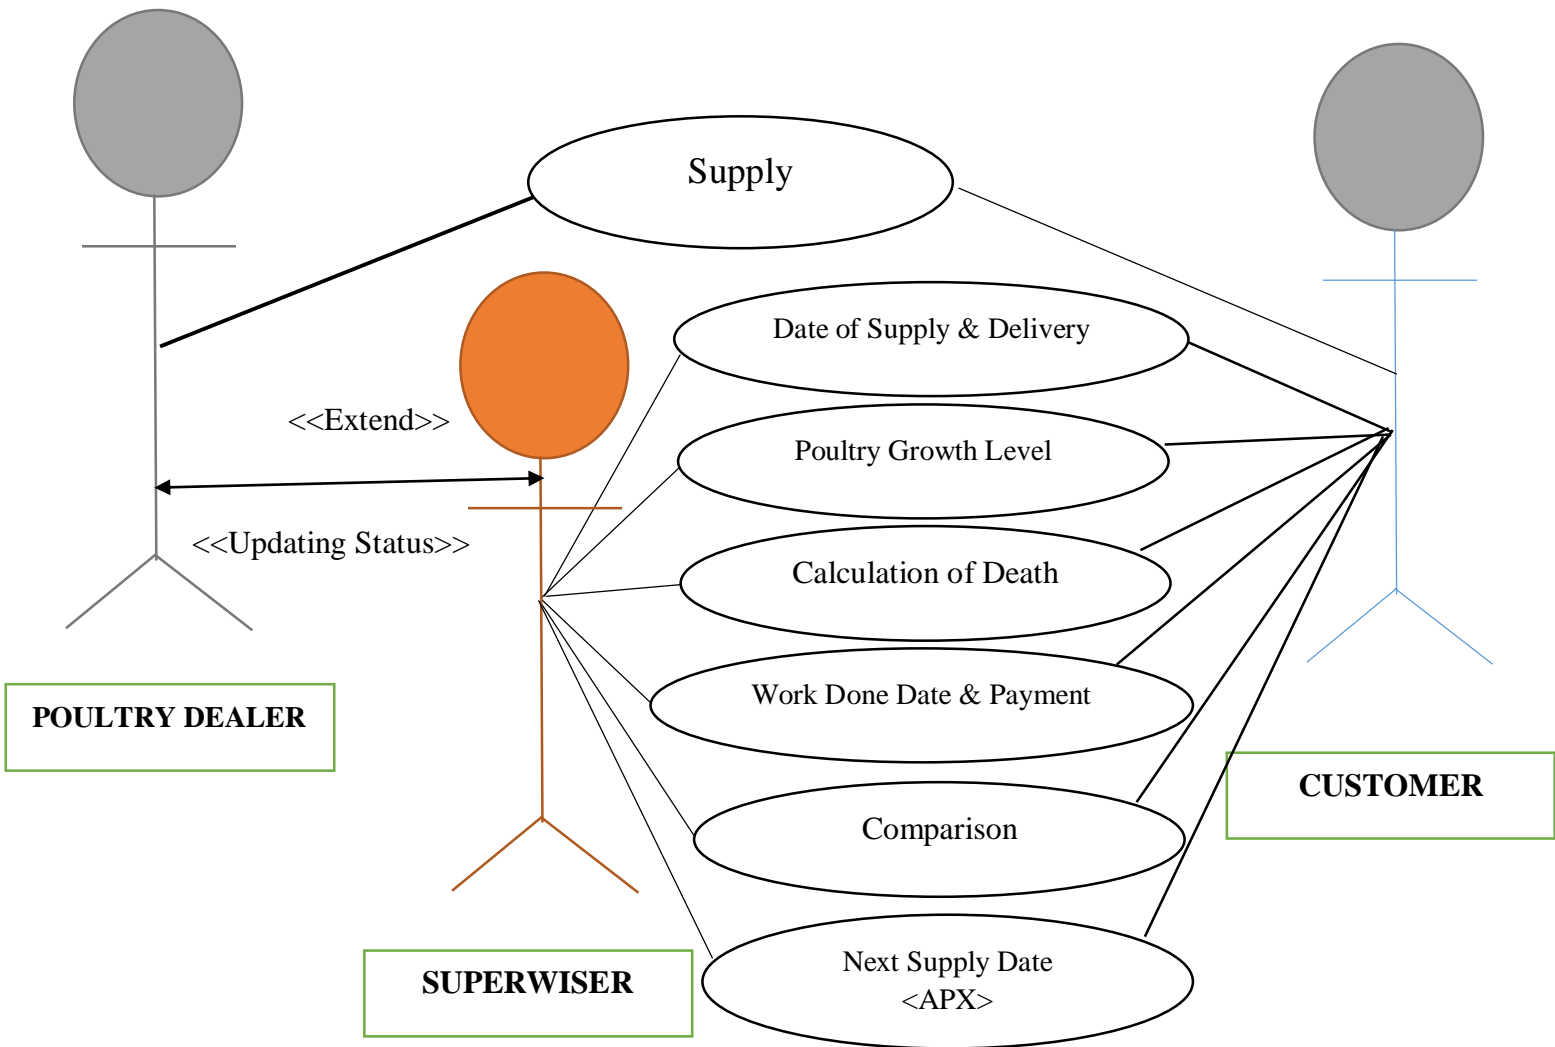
Supply

Date of Supply & Delivery

<<Extend>>

Poultry Growth Level

<<Updating Status>>

Calculation of Death

Work Done Date & Payment

POULTRY DEALER

CUSTOMER

Comparison

Next Supply Date
<APX>

SUPERWISER